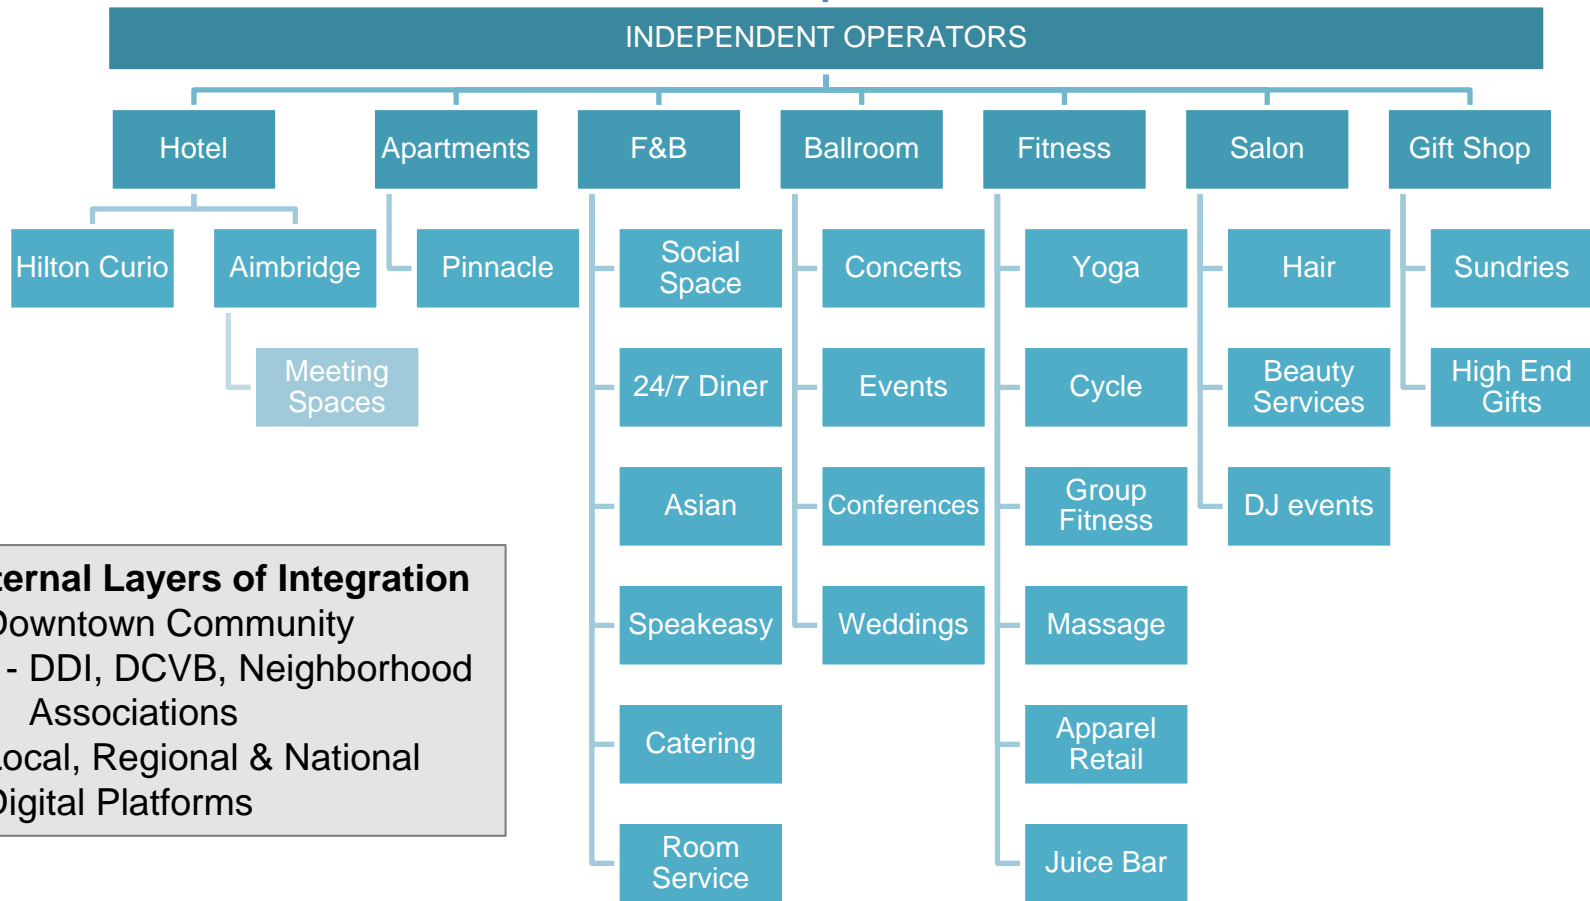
INDEPENDENT OPERATORS

Hotel

Hilton Curio

Aimbridge

Meeting Spaces

Apartments

Pinnacle

F&B

Social Space

24/7 Diner

Asian

Speakeasy

Catering

Room Service

Ballroom

Concerts

Events

Conferences

Weddings

Fitness

Yoga

Cycle

Group Fitness

Massage

Apparel Retail

Juice Bar

Salon

Hair

Beauty Services

DJ events

Gift Shop

Sundries

High End Gifts

ernal Layers of Integration
owntown Community
- DDI, DCVB, Neighborhood Associations
ocal, Regional & National
igital Platforms